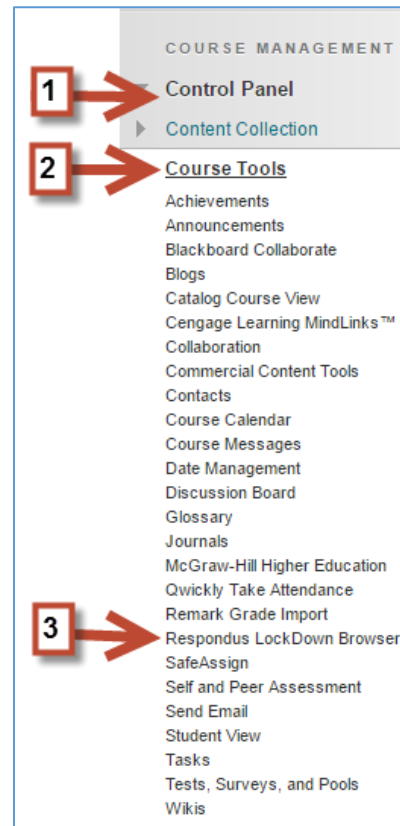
COURSE MANAGEMENT
1
Control Panel
Content Collection
2
Course Tools
Achievements
Announcements
Blackboard Collaborate
Blogs
Catalog Course View
Cengage Learning MindLinks™
Collaboration
Commercial Content Tools
Contacts
Course Calendar
Course Messages
Date Management
Discussion Board
Glossary
Journals
McGraw-Hill Higher Education
Qwickly Take Attendance
Remark Grade Import
3
Respondus LockDown Browser
SafeAssign
Self and Peer Assessment
Send Email
Student View
Tasks
Tests, Surveys, and Pools
Wikis